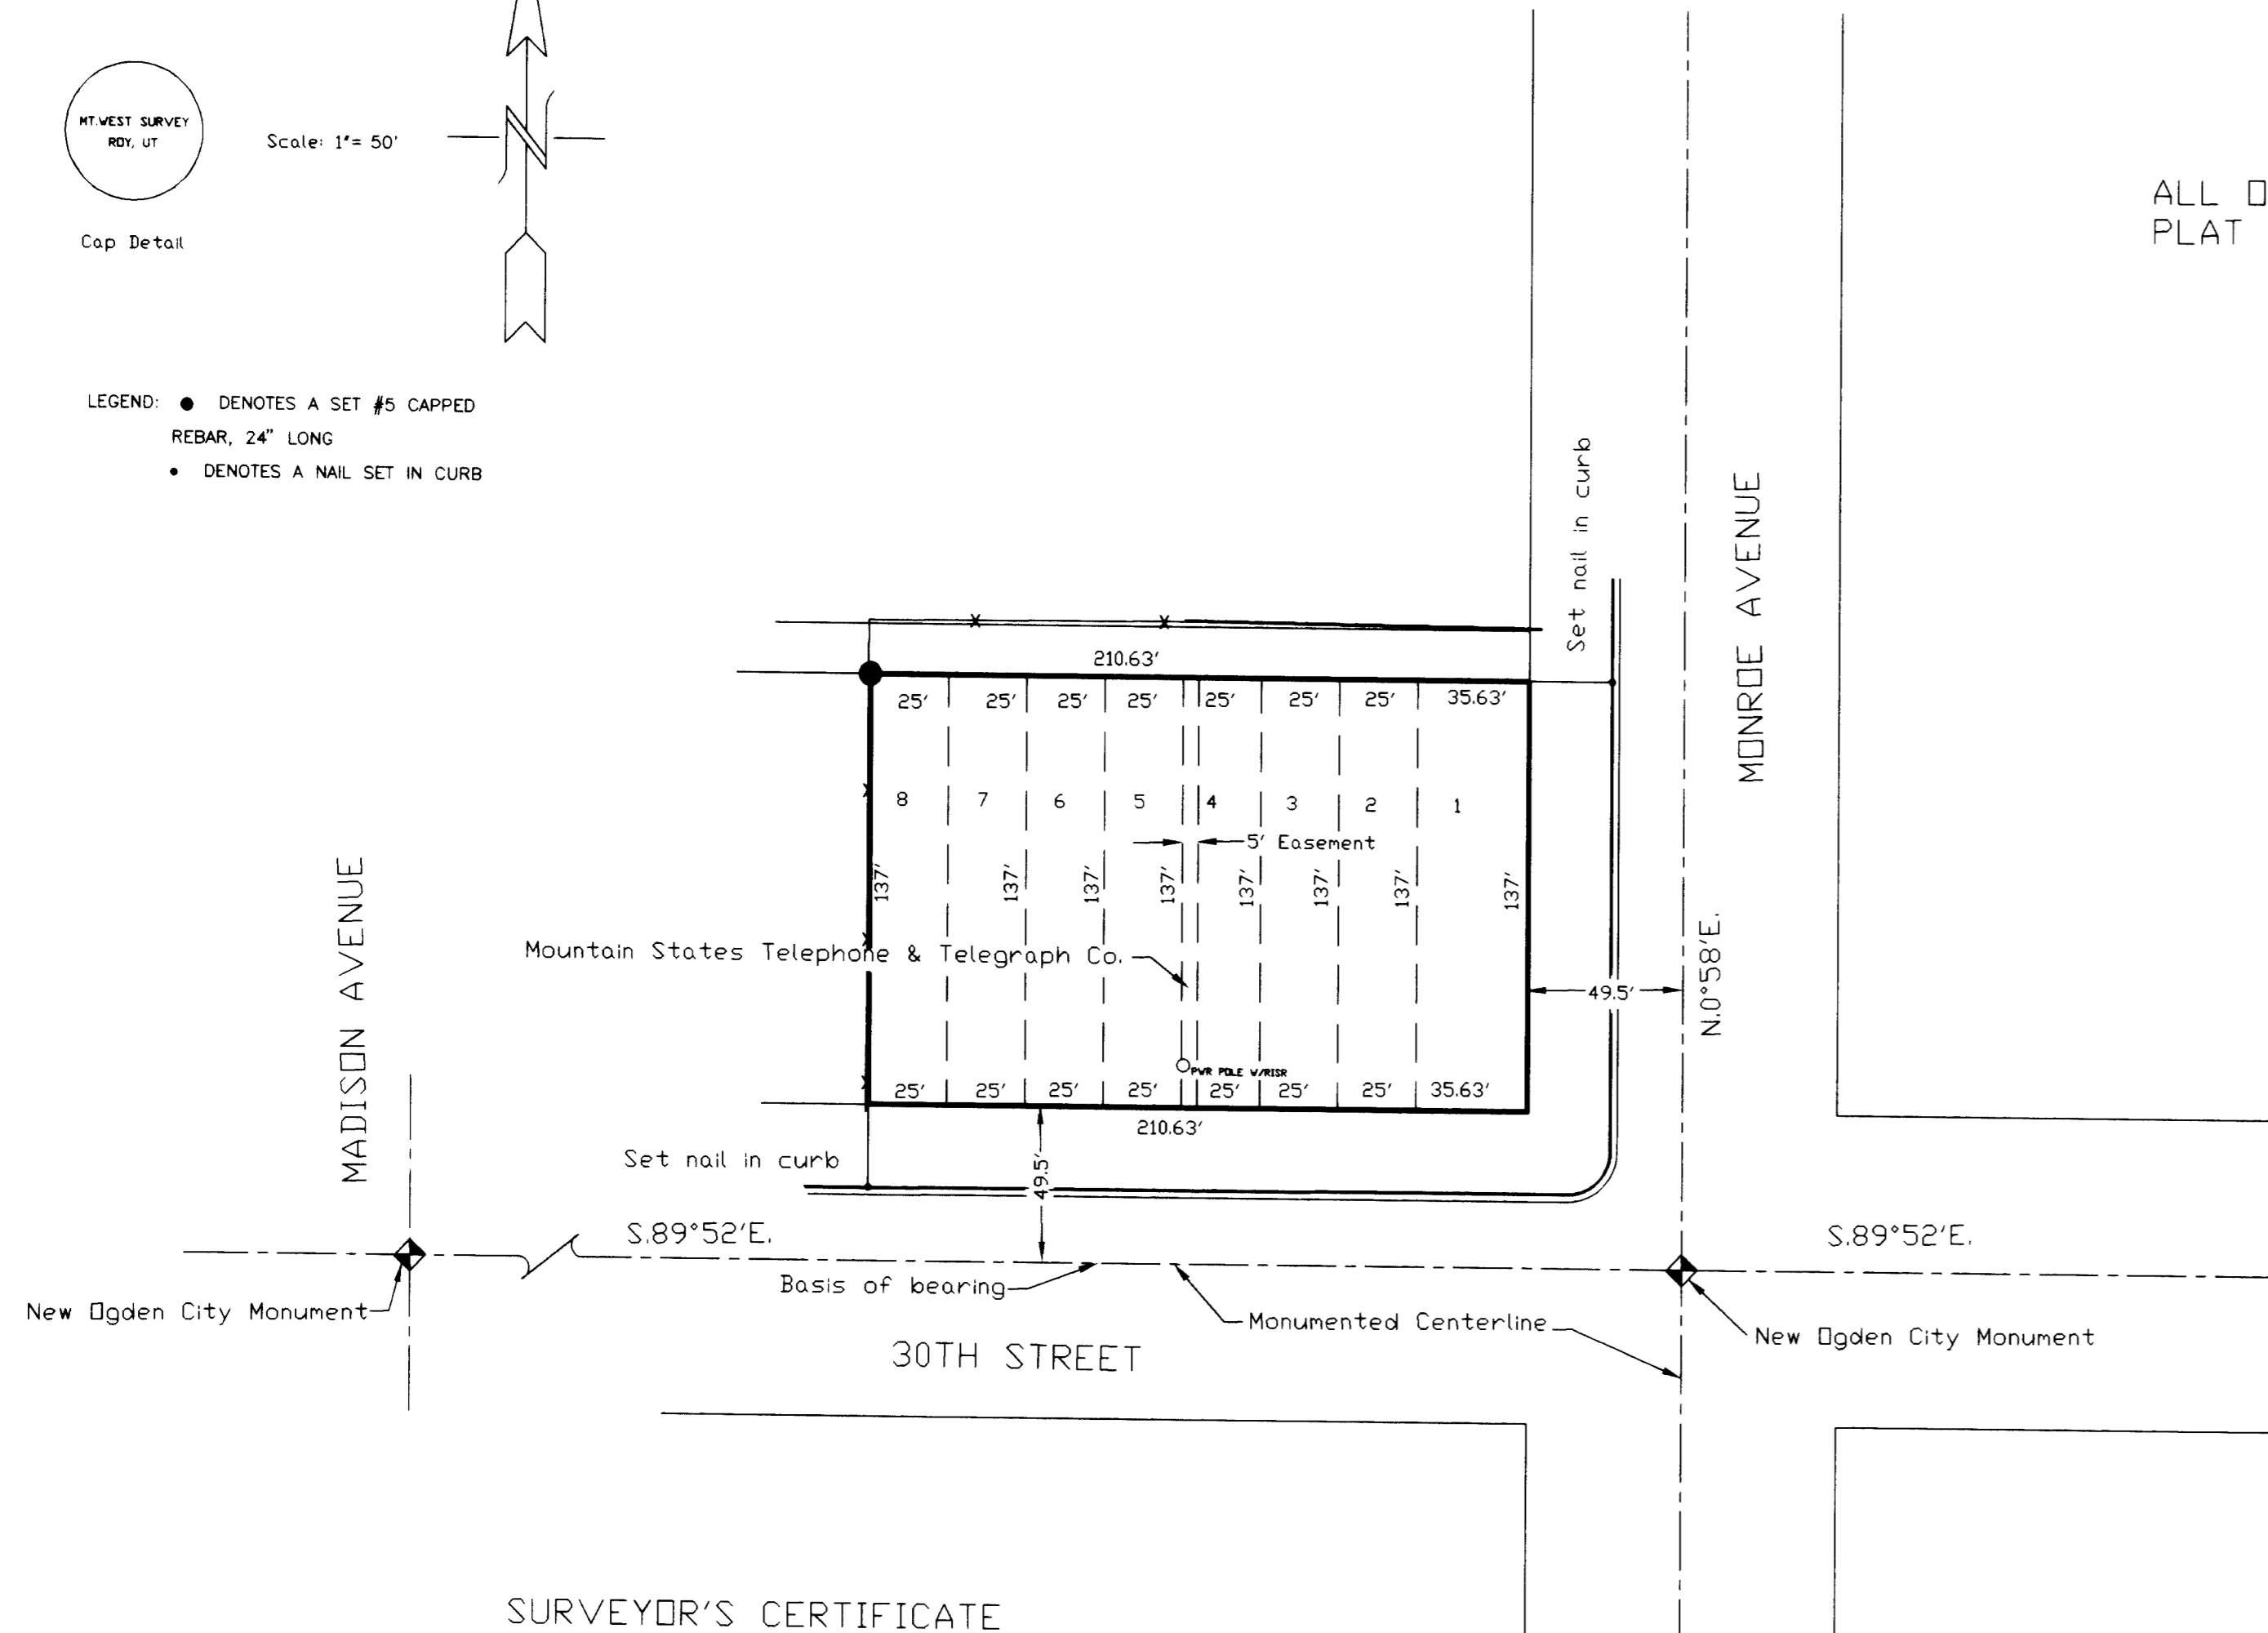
MT.WEST SURVEY
ROY, UT

Cap Detail

Scale: 1"= 50'

N

ALL O
PLAT

LEGEND: ● DENOTES A SET #5 CAPPED REBAR, 24" LONG
• DENOTES A NAIL SET IN CURB

Set nail in curb

MONROE AVENUE

210.63'

25' 25' 25' 25' 25' 25' 25' 35.63'

8 7 6 5 4 3 2 1

5' Easement

137' 137' 137' 137' 137' 137' 137' 137'

MADISON AVENUE

Mountain States Telephone & Telegraph Co.

49.5'

N.0°58'E.

PWR POLE W/RISR

25' 25' 25' 25' 25' 25' 25' 35.63'

210.63'

Set nail in curb

49.5'

S.89°52'E.

S.89°52'E.

Basis of bearing

New Ogden City Monument

Monumented Centerline

New Ogden City Monument

30TH STREET

SURVEYOR'S CERTIFICATE